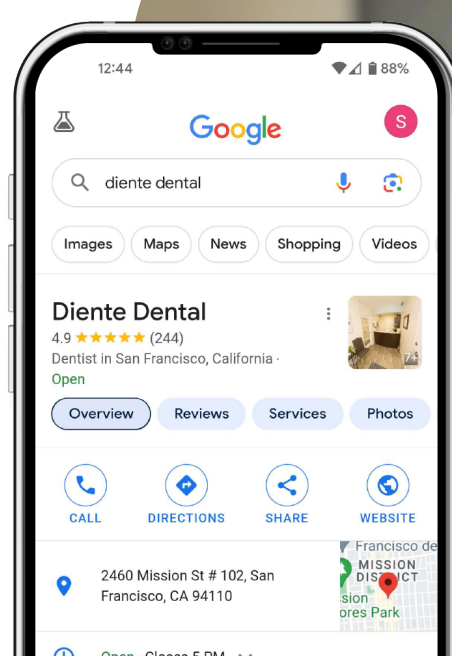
12:44

88%

Google

S

diente dental

Images

Maps

News

Shopping

Videos

Diente Dental

4.9 ★★★★★ (244)

Dentist in San Francisco, California ·

Open

7+

Overview

Reviews

Services

Photos

CALL

DIRECTIONS

SHARE

WEBSITE

2460 Mission St # 102, San Francisco, CA 94110

Francisco de

MISSION DISTRICT

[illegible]sion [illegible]ores Park

Open · Closes 5 PM